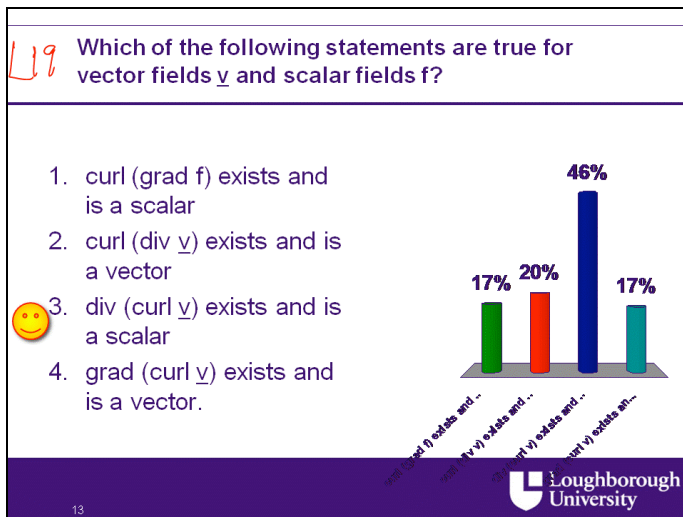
L19 Which of the following statements are true for vector fields v and scalar fields f?

1. curl (grad f) exists and is a scalar
2. curl (div v) exists and is a vector
3. div (curl v) exists and is a scalar
4. grad (curl v) exists and is a vector.

17%
20%
46%
17%

curl (grad f) exists and ...
curl (div v) exists and ...
div (curl v) exists and ...
grad (curl v) exists an...

Loughborough University

13